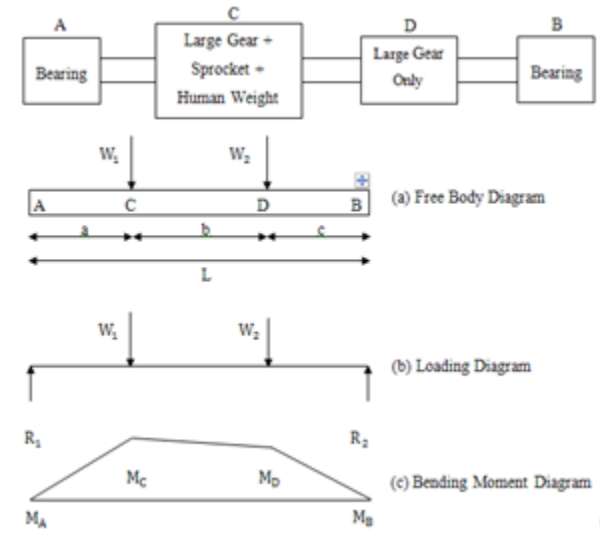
A
Bearing

C
Large Gear + Sprocket + Human Weight

D
Large Gear Only

B
Bearing

$W_1$
$W_2$

A C D B

(a) Free Body Diagram

a b c

L

$W_1$
$W_2$

(b) Loading Diagram

$R_1$
$R_2$

$M_C$
$M_D$

(c) Bending Moment Diagram

$M_A$
$M_B$